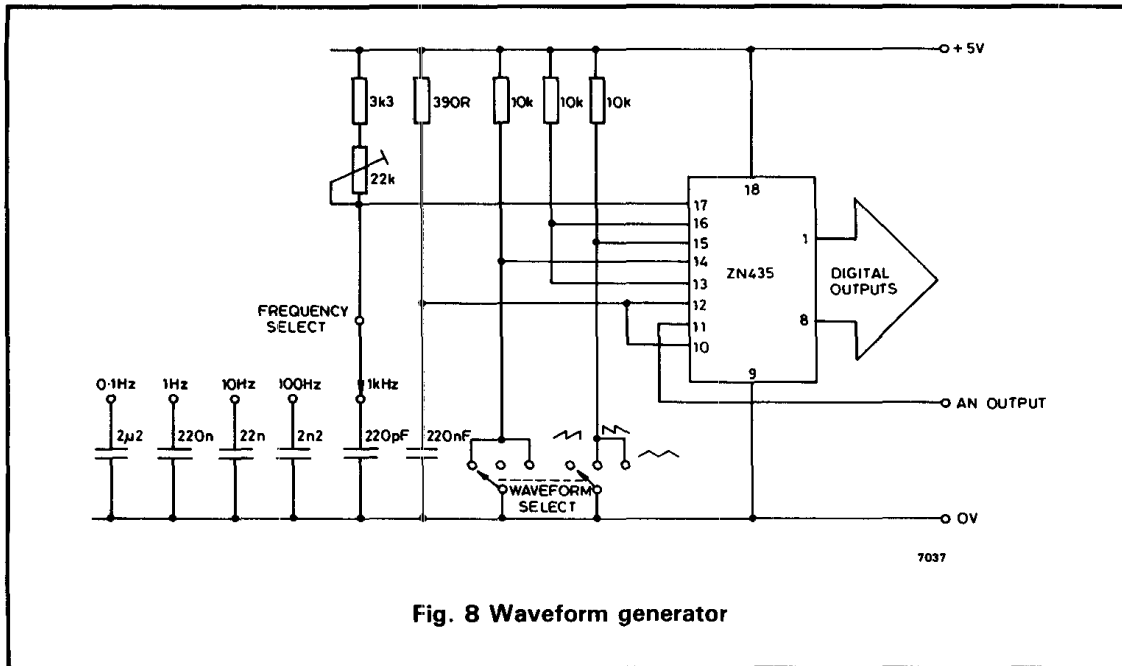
+ 5V

3k3
390R
10k
10k
10k
22k

18
17
16
15
14
13
12
11
10
9
ZN435
1
8
DIGITAL OUTPUTS

FREQUENCY SELECT

0·1Hz
1Hz
10Hz
100Hz
1kHz

2μ2
220n
22n
2n2
220pF
220nF

WAVEFORM SELECT

AN OUTPUT

OV

7037

Fig. 8 Waveform generator